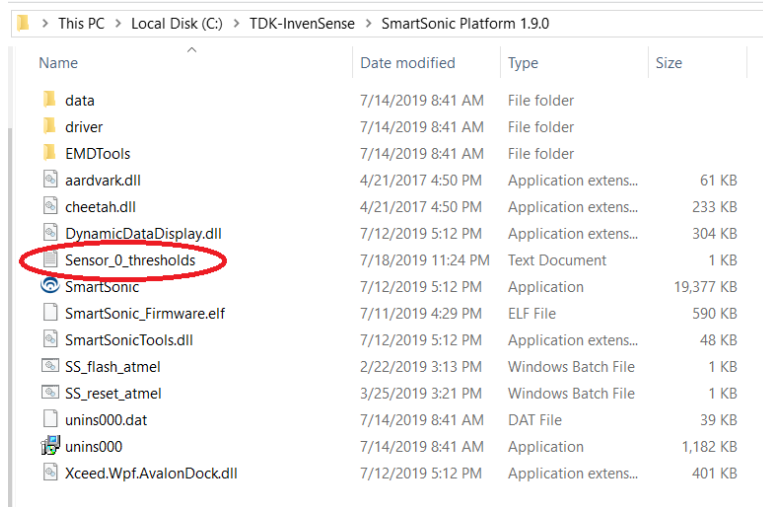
> This PC > Local Disk (C:) > TDK-InvenSense > SmartSonic Platform 1.9.0

| Name | Date modified | Type | Size |
|---|---|---|---|
| data | 7/14/2019 8:41 AM | File folder | |
| driver | 7/14/2019 8:41 AM | File folder | |
| EMDTools | 7/14/2019 8:41 AM | File folder | |
| aardvark.dll | 4/21/2017 4:50 PM | Application extens... | 61 KB |
| cheetah.dll | 4/21/2017 4:50 PM | Application extens... | 233 KB |
| DynamicDataDisplay.dll | 7/12/2019 5:12 PM | Application extens... | 304 KB |
| Sensor_0_thresholds | 7/18/2019 11:24 PM | Text Document | 1 KB |
| SmartSonic | 7/12/2019 5:12 PM | Application | 19,377 KB |
| SmartSonic_Firmware.elf | 7/11/2019 4:29 PM | ELF File | 590 KB |
| SmartSonicTools.dll | 7/12/2019 5:12 PM | Application extens... | 48 KB |
| SS_flash_atmel | 2/22/2019 3:13 PM | Windows Batch File | 1 KB |
| SS_reset_atmel | 3/25/2019 3:21 PM | Windows Batch File | 1 KB |
| unins000.dat | 7/14/2019 8:41 AM | DAT File | 39 KB |
| unins000 | 7/14/2019 8:41 AM | Application | 1,182 KB |
| Xceed.Wpf.AvalonDock.dll | 7/12/2019 5:12 PM | Application extens... | 401 KB |